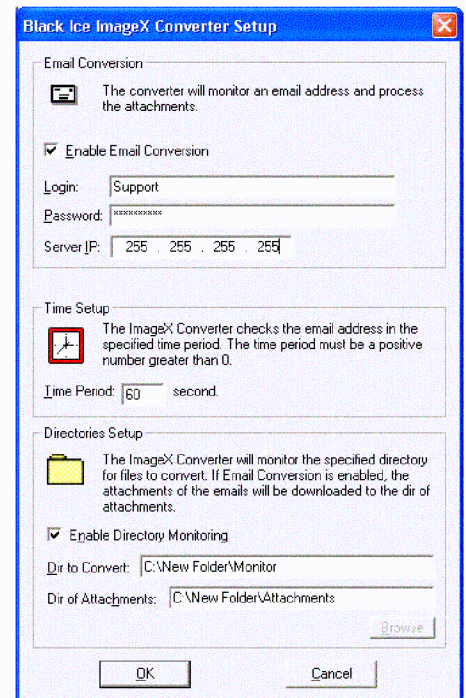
Black Ice ImageX Converter Setup

Email Conversion

The converter will monitor an email address and process the attachments.

Enable Email Conversion

Login: Support

Password: **********

Server IP: 255 . 255 . 255 . 255

Time Setup

The ImageX Converter checks the email address in the specified time period. The time period must be a positive number greater than 0.

Time Period: 60 second.

Directories Setup

The ImageX Converter will monitor the specified directory for files to convert. If Email Conversion is enabled, the attachments of the emails will be downloaded to the dir of attachments.

Enable Directory Monitoring

Dir to Convert: C:\New Folder\Monitor

Dir of Attachments: C:\New Folder\Attachments

Browse

OK

Cancel